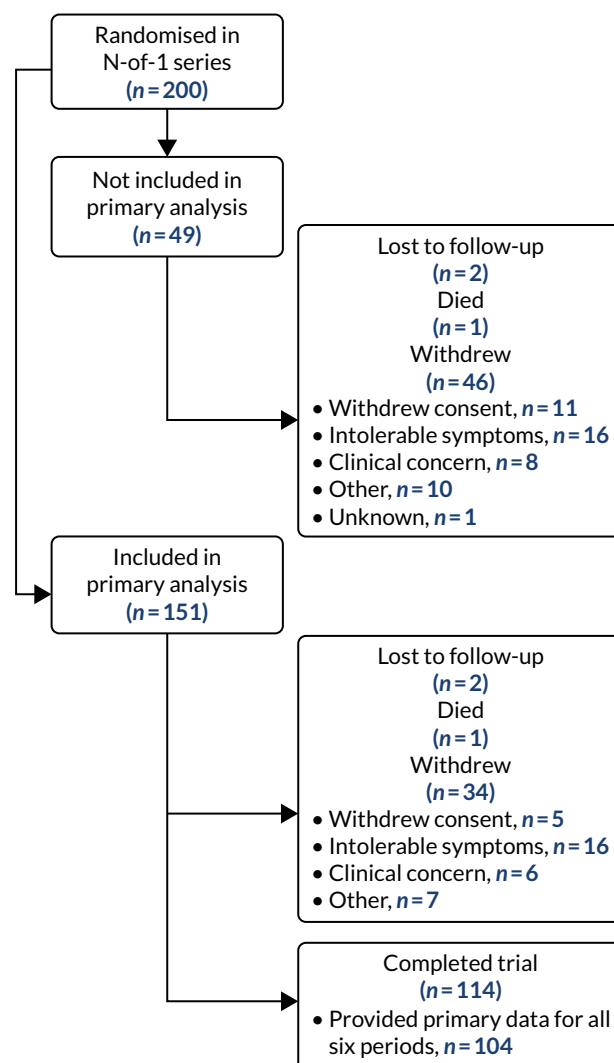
Randomised in N-of-1 series
($n = 200$)

Not included in primary analysis
($n = 49$)

Lost to follow-up
($n = 2$)
Died
($n = 1$)
Withdrew
($n = 46$)
• Withdrew consent, $n = 11$
• Intolerable symptoms, $n = 16$
• Clinical concern, $n = 8$
• Other, $n = 10$
• Unknown, $n = 1$

Included in primary analysis
($n = 151$)

Lost to follow-up
($n = 2$)
Died
($n = 1$)
Withdrew
($n = 34$)
• Withdrew consent, $n = 5$
• Intolerable symptoms, $n = 16$
• Clinical concern, $n = 6$
• Other, $n = 7$

Completed trial
($n = 114$)
• Provided primary data for all six periods, $n = 104$